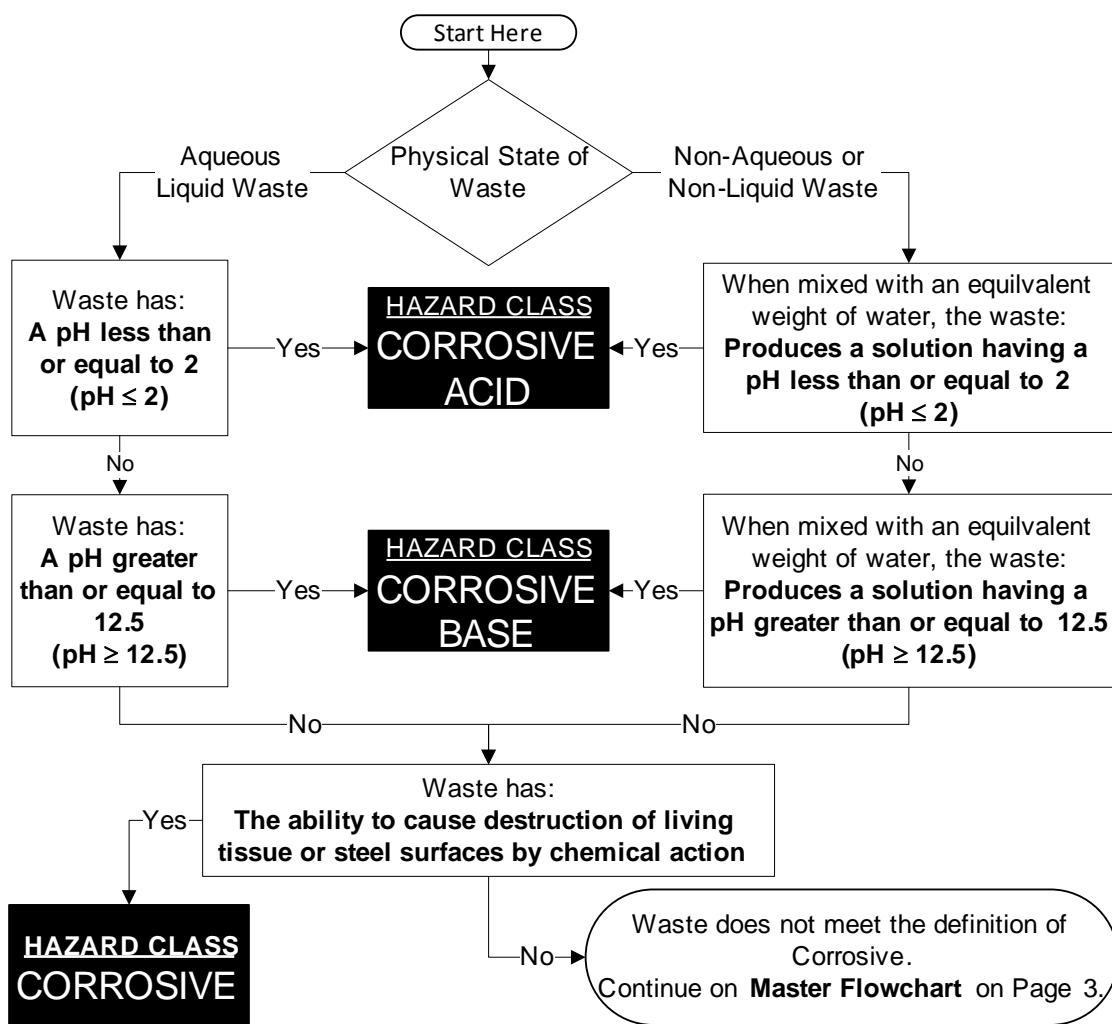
Start Here

Physical State of Waste

Aqueous Liquid Waste

Non-Aqueous or Non-Liquid Waste

Waste has:
**A pH less than or equal to 2 (pH $\leq$ 2)**

Yes

HAZARD CLASS
CORROSIVE ACID

Yes

When mixed with an equilvalent weight of water, the waste:
**Produces a solution having a pH less than or equal to 2 (pH $\leq$ 2)**

No

No

Waste has:
**A pH greater than or equal to 12.5 (pH $\geq$ 12.5)**

Yes

HAZARD CLASS
CORROSIVE BASE

Yes

When mixed with an equilvalent weight of water, the waste:
**Produces a solution having a pH greater than or equal to 12.5 (pH $\geq$ 12.5)**

No

No

Waste has:
**The ability to cause destruction of living tissue or steel surfaces by chemical action**

Yes

HAZARD CLASS
CORROSIVE

No

Waste does not meet the definition of Corrosive.
Continue on **Master Flowchart** on Page 3.